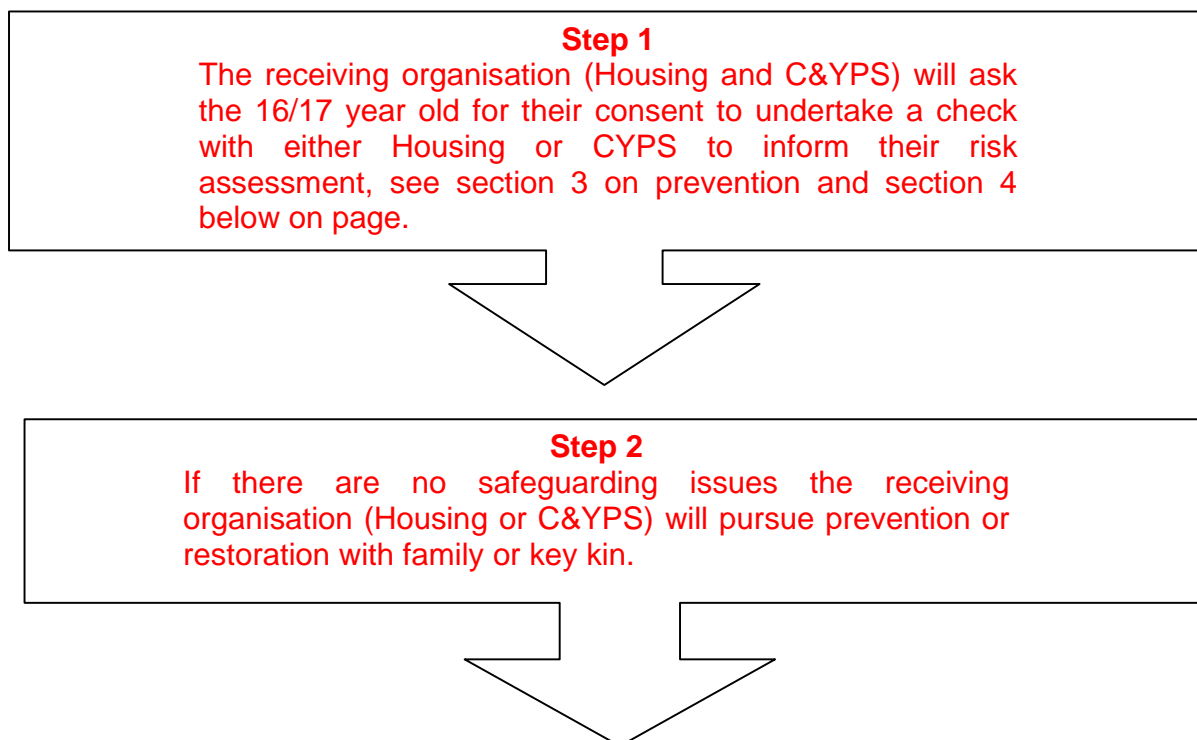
**Step 1**
The receiving organisation (Housing and C&YPS) will ask the 16/17 year old for their consent to undertake a check with either Housing or CYPS to inform their risk assessment, see section 3 on prevention and section 4 below on page.

**Step 2**
If there are no safeguarding issues the receiving organisation (Housing or C&YPS) will pursue prevention or restoration with family or key kin.